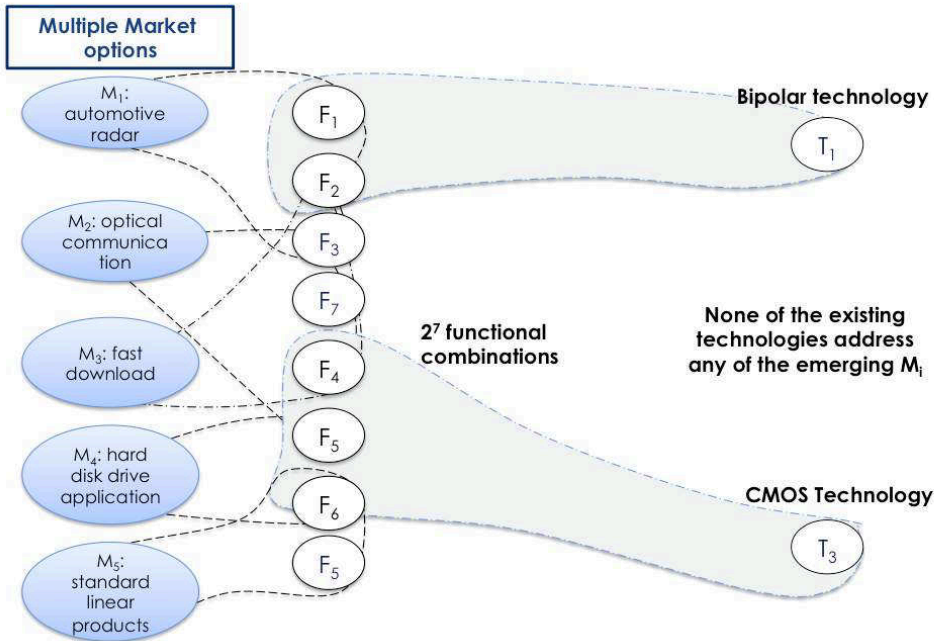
Multiple Market options

$M_1$: automotive radar

$M_2$: optical communication

$M_3$: fast download

$M_4$: hard disk drive application

$M_5$: standard linear products

$F_1$

$F_2$

$F_3$

$F_7$

$F_4$

$F_5$

$F_6$

$F_5$

Bipolar technology

$T_1$

$2^7$ functional combinations

None of the existing technologies address any of the emerging $M_i$

CMOS Technology

$T_3$